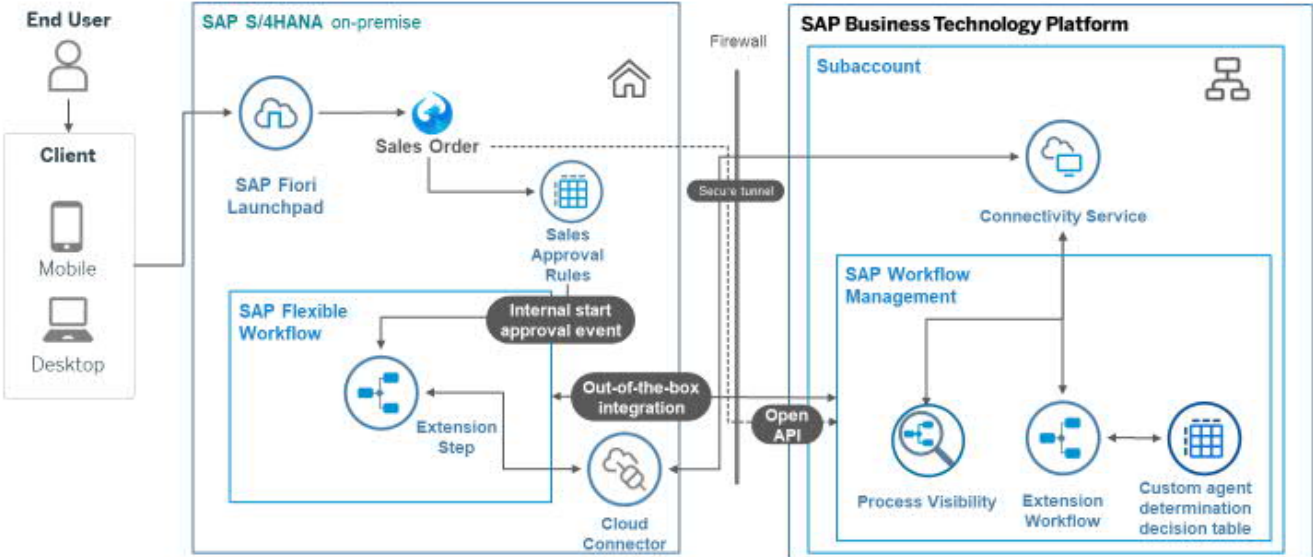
End User

Client

Mobile

Desktop

SAP S/4HANA on-premise

SAP Fiori Launchpad

Sales Order

Sales Approval Rules

SAP Flexible Workflow

Internal start approval event

Extension Step

Out-of-the-box integration

Cloud Connector

Firewall

Secure tunnel

Open API

SAP Business Technology Platform

Subaccount

Connectivity Service

SAP Workflow Management

Process Visibility

Extension Workflow

Custom agent determination decision table